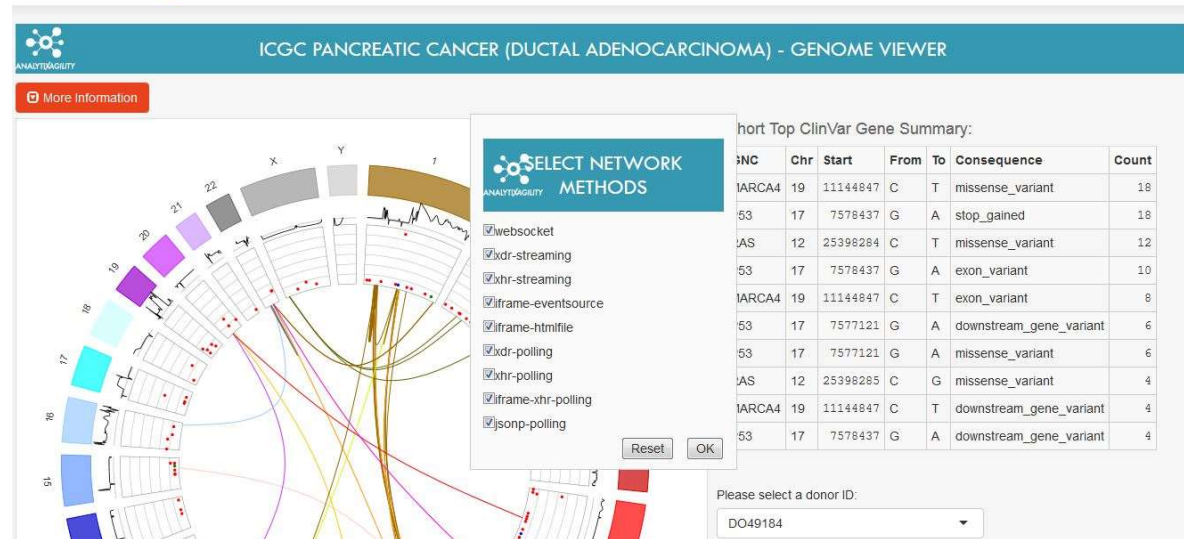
ANALYTIXAGILITY

ICGC PANCREATIC CANCER (DUCTAL ADENOCARCINOMA) - GENOME VIEWER

More Information

X Y 1 22 21 20 19 18 17 16 15

ANALYTIXAGILITY SELECT NETWORK METHODS

websocket
xdr-streaming
xhr-streaming
iframe-eventsource
iframe-htmlfile
xdr-polling
xhr-polling
iframe-xhr-polling
jsonp-polling

Reset OK

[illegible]hort Top ClinVar Gene Summary:

| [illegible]GNC | Chr | Start | From | To | Consequence | Count |
|---|---|---|---|---|---|---|
| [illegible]MARCA4 | 19 | 11144847 | C | T | missense_variant | 18 |
| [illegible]53 | 17 | 7578437 | G | A | stop_gained | 18 |
| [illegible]RAS | 12 | 25398284 | C | T | missense_variant | 12 |
| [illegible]53 | 17 | 7578437 | G | A | exon_variant | 10 |
| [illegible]MARCA4 | 19 | 11144847 | C | T | exon_variant | 8 |
| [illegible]53 | 17 | 7577121 | G | A | downstream_gene_variant | 6 |
| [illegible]53 | 17 | 7577121 | G | A | missense_variant | 6 |
| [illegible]RAS | 12 | 25398285 | C | G | missense_variant | 4 |
| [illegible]MARCA4 | 19 | 11144847 | C | T | downstream_gene_variant | 4 |
| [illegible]53 | 17 | 7578437 | G | A | downstream_gene_variant | 4 |

Please select a donor ID:

DO49184